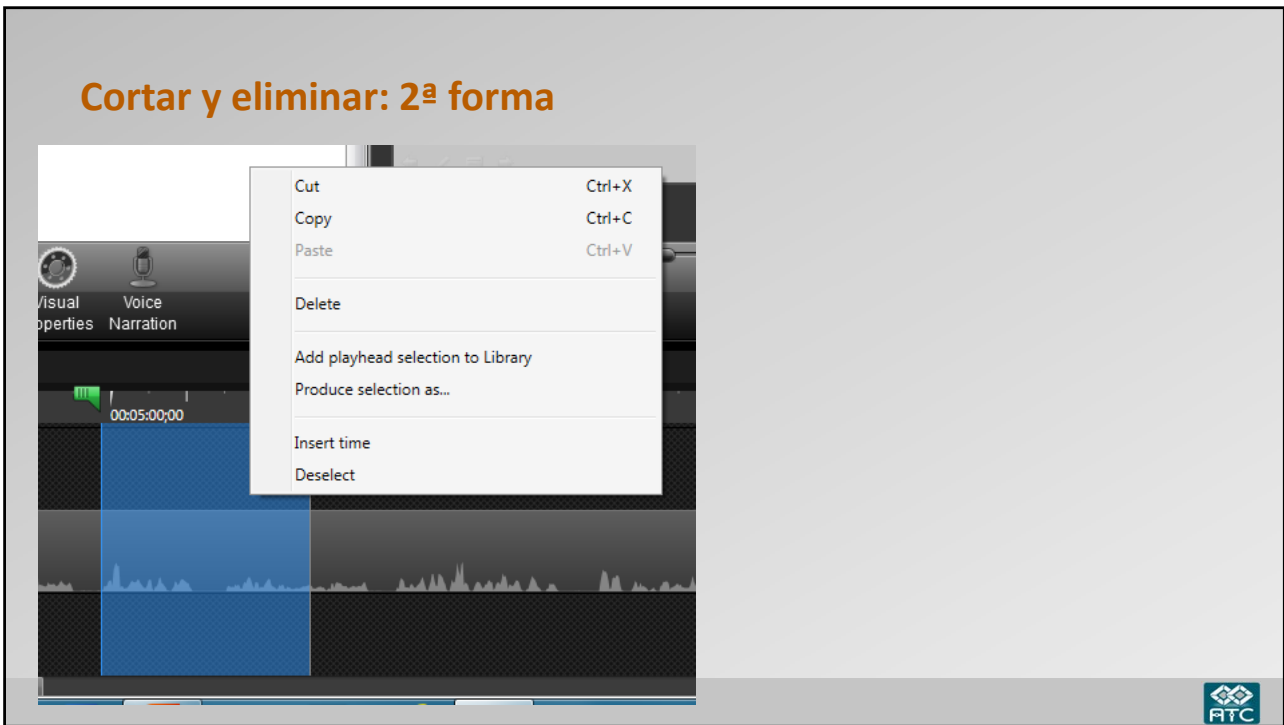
Cortar y eliminar: 2ª forma

Cut Ctrl+X
Copy Ctrl+C
Paste Ctrl+V

Delete

Add playhead selection to Library
Produce selection as...

Insert time
Deselect

Visual Properties

Voice Narration

00:05:00;00

ATC